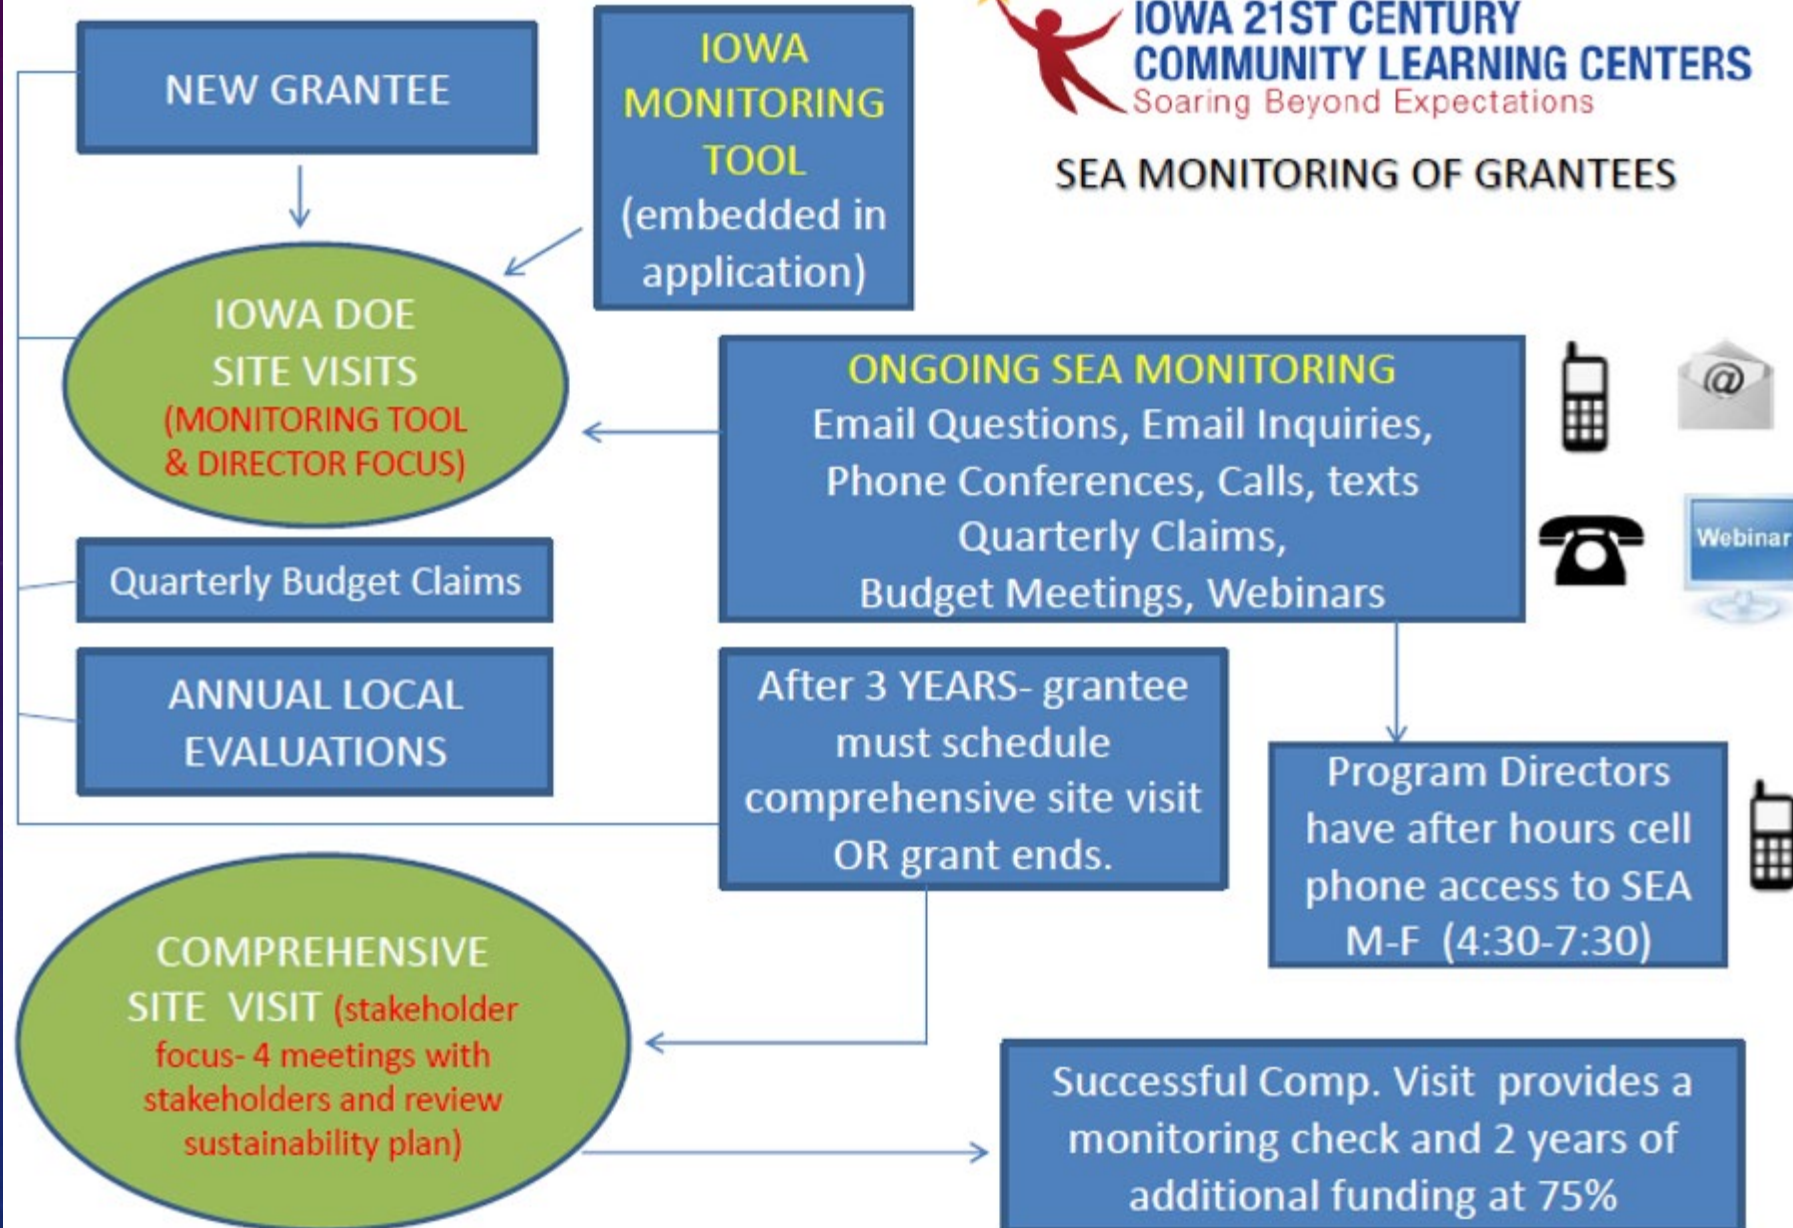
IOWA 21ST CENTURY COMMUNITY LEARNING CENTERS
Soaring Beyond Expectations

SEA MONITORING OF GRANTEES

NEW GRANTEE

IOWA MONITORING TOOL (embedded in application)

IOWA DOE SITE VISITS (MONITORING TOOL & DIRECTOR FOCUS)

ONGOING SEA MONITORING
Email Questions, Email Inquiries, Phone Conferences, Calls, texts Quarterly Claims, Budget Meetings, Webinars

Webinar

Quarterly Budget Claims

ANNUAL LOCAL EVALUATIONS

After 3 YEARS- grantee must schedule comprehensive site visit OR grant ends.

Program Directors have after hours cell phone access to SEA M-F (4:30-7:30)

COMPREHENSIVE SITE VISIT (stakeholder focus- 4 meetings with stakeholders and review sustainability plan)

Successful Comp. Visit provides a monitoring check and 2 years of additional funding at 75%